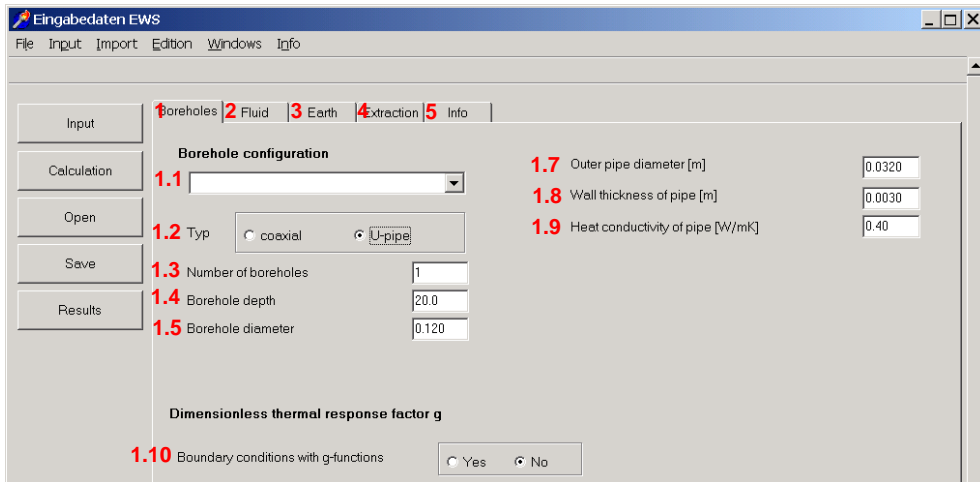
Eingabedaten EWS

File Input Import Edition Windows Info

Input

Calculation

Open

Save

Results

1 Boreholes 2 Fluid 3 Earth 4 Extraction 5 Info

Borehole configuration

1.1

1.2 Typ ○ coaxial ⊙ U-pipe

1.3 Number of boreholes 1

1.4 Borehole depth 20.0

1.5 Borehole diameter 0.120

1.7 Outer pipe diameter [m] 0.0320

1.8 Wall thickness of pipe [m] 0.0030

1.9 Heat conductivity of pipe [W/mK] 0.40

Dimensionless thermal response factor g

1.10 Boundary conditions with g-functions ○ Yes ⊙ No